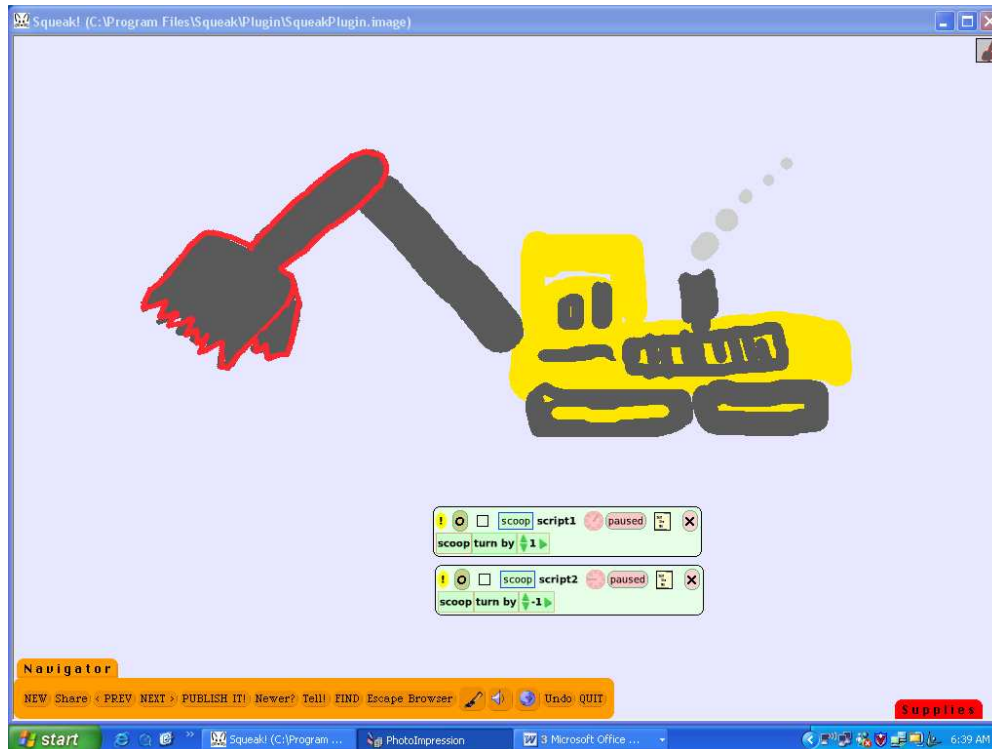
Squeak! (C:\Program Files\Squeak\Plugin\SqueakPlugin.image)

! scoop script1 paused
scoop turn by 1

! scoop script2 paused
scoop turn by -1

Navigator
NEW Share < PREV NEXT > PUBLISH IT! Newer? Tell! FIND Escape Browser Undo QUIT

Supplies

start Squeak! (C:\Program ... PhotoImpression 3 Microsoft Office ... 6:39 AM